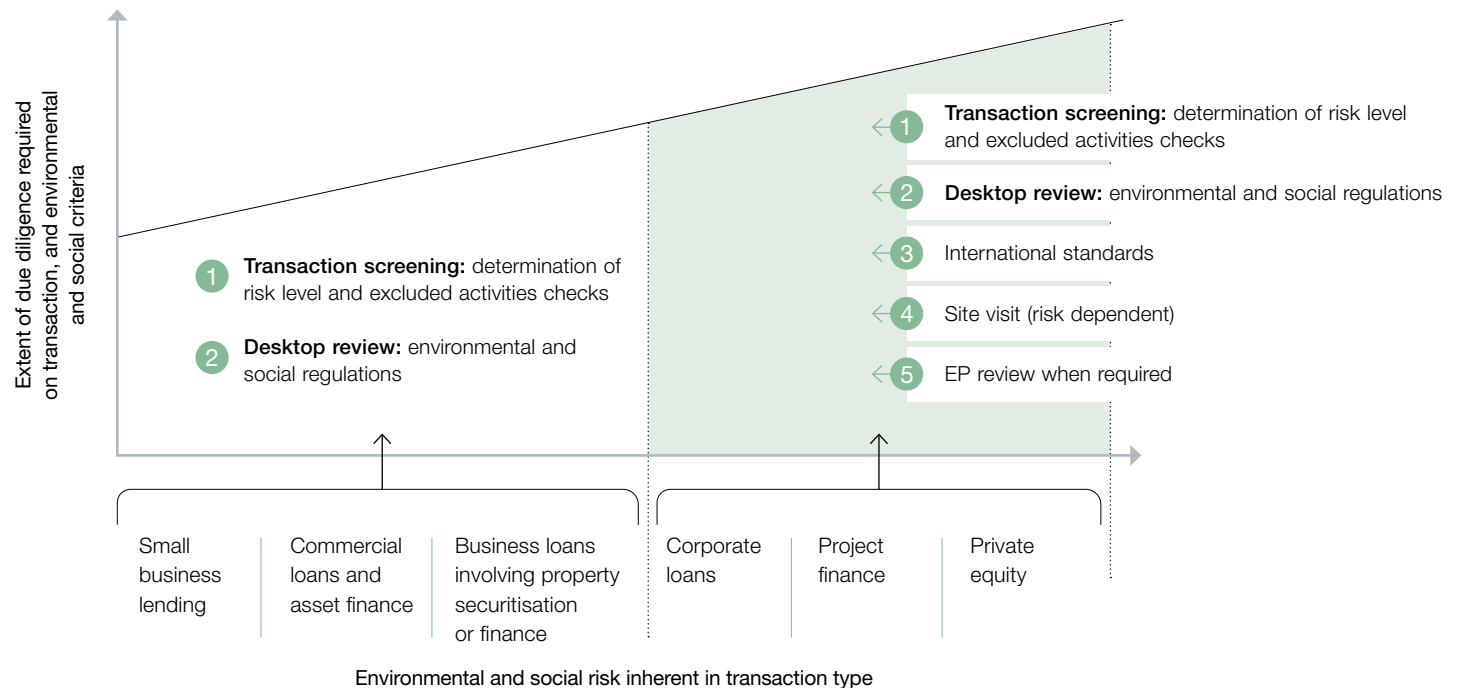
Extent of due diligence required on transaction, and environmental and social criteria

1 **Transaction screening:** determination of risk level and excluded activities checks

2 **Desktop review:** environmental and social regulations

1 **Transaction screening:** determination of risk level and excluded activities checks

2 **Desktop review:** environmental and social regulations

3 International standards

4 Site visit (risk dependent)

5 EP review when required

Small business lending

Commercial loans and asset finance

Business loans involving property securitisation or finance

Corporate loans

Project finance

Private equity

Environmental and social risk inherent in transaction type